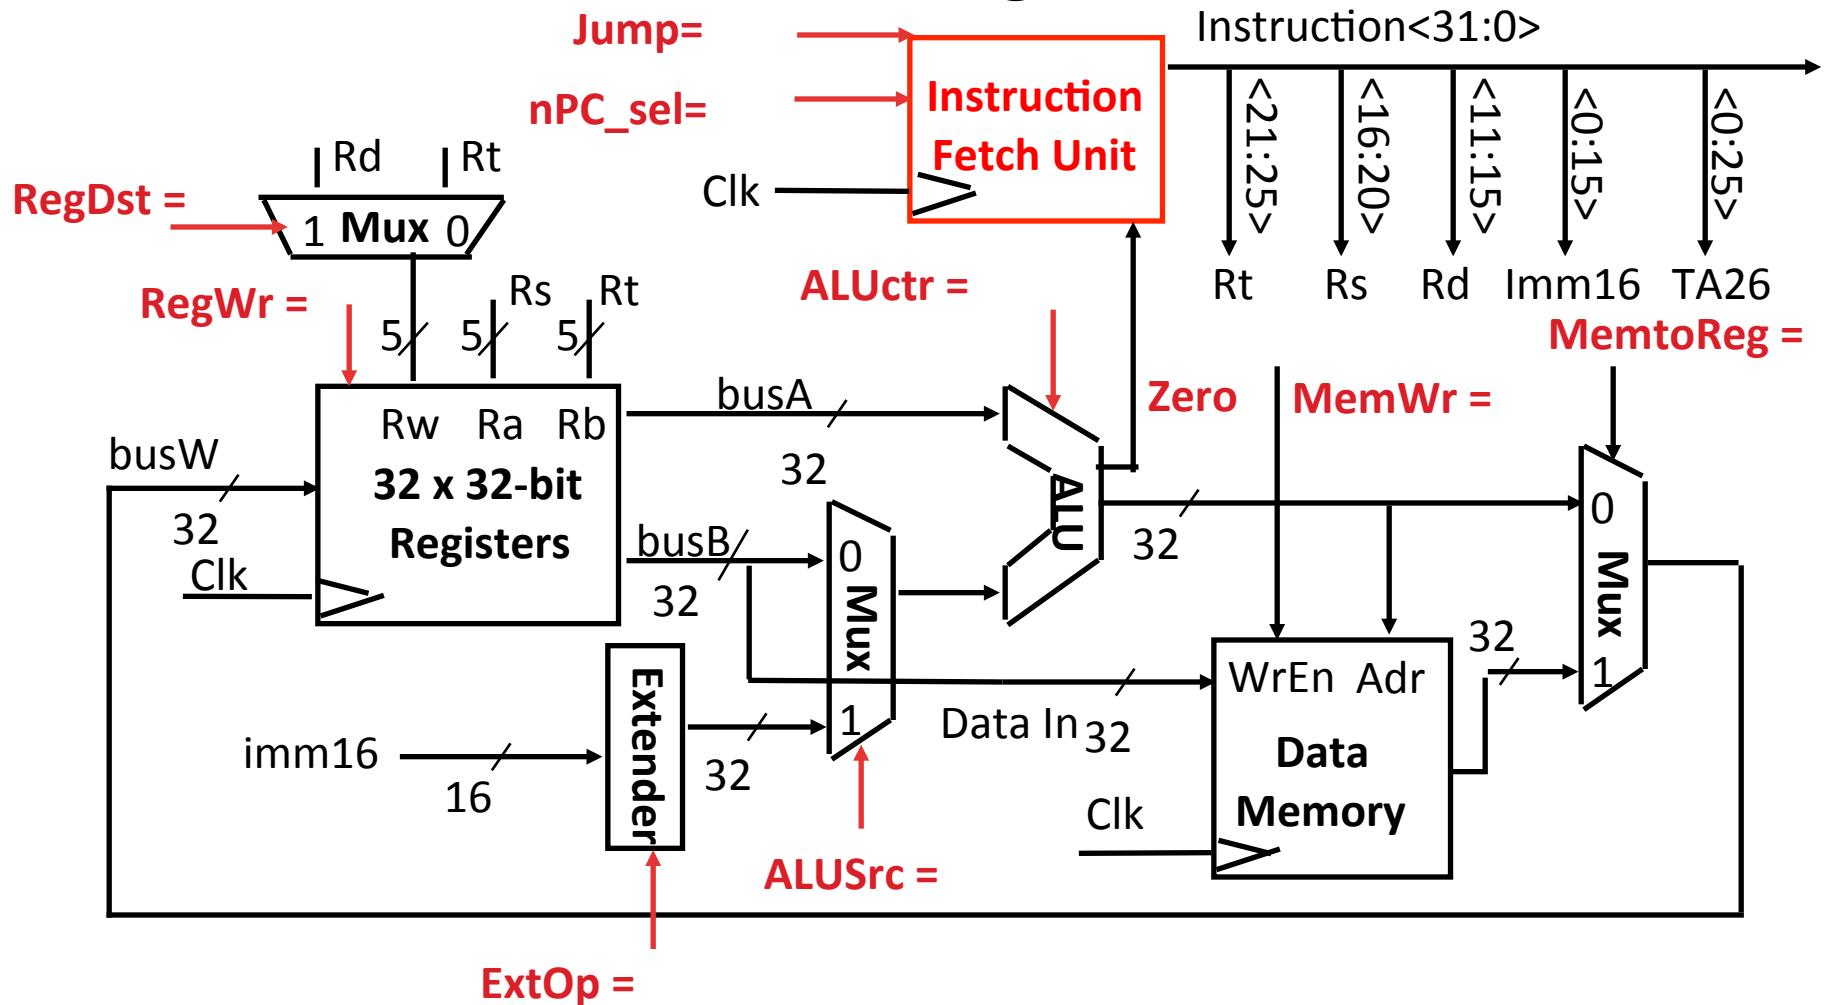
Jump=
nPC_sel=
Instruction Fetch Unit
Clk
Instruction<31:0>
<21:25>
<16:20>
<11:15>
<0:15>
<0:25>
Rt
Rs
Rd
Imm16
TA26
MemtoReg =
RegDst =
Rd
Rt
1 Mux 0
RegWr =
5
5
Rs
5
Rt
ALUctr =
Zero
MemWr =
Rw Ra Rb
32 x 32-bit Registers
busA
32
busW
32
Clk
busB
32
0
Mux
1
ALU
32
0
Mux
1
32
Extender
32
imm16
16
Data In
32
WrEn Adr
Data Memory
Clk
ALUSrc =
ExtOp =